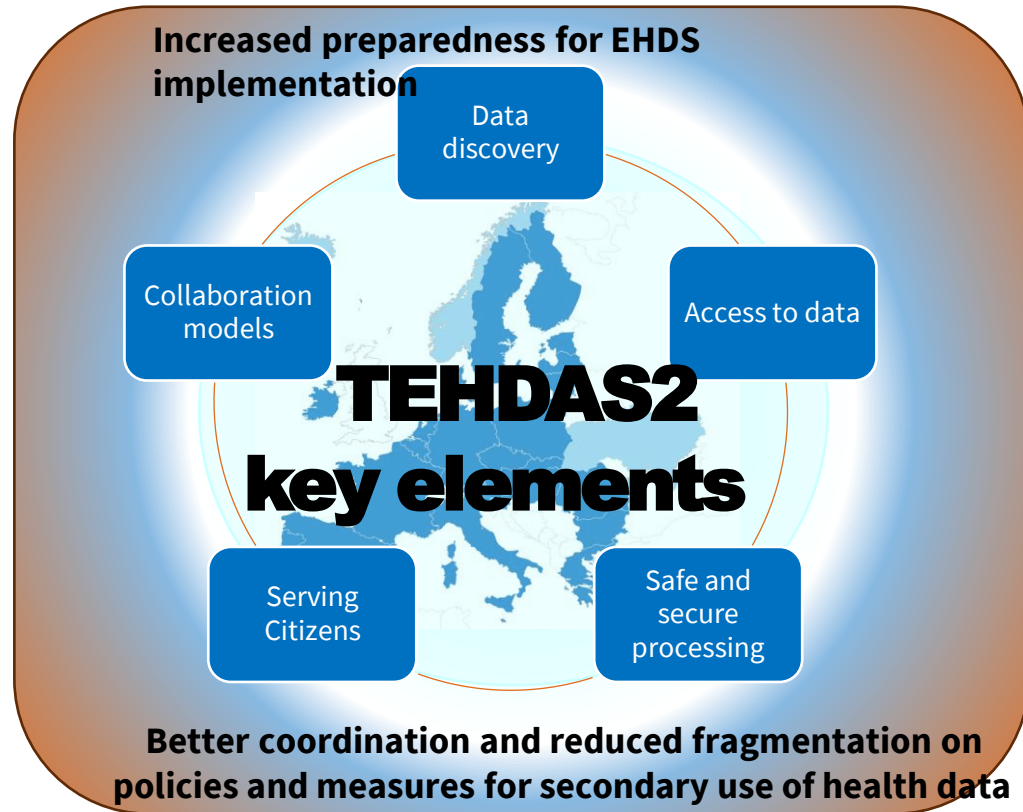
Increased preparedness for EHDS implementation

Data discovery

Collaboration models

Access to data

TEHDAS2 key elements

Serving Citizens

Safe and secure processing

Better coordination and reduced fragmentation on policies and measures for secondary use of health data